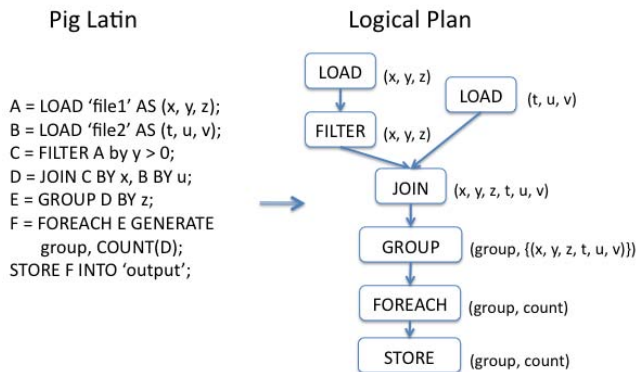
Pig Latin

A = LOAD ‘file1’ AS (x, y, z);
B = LOAD ‘file2’ AS (t, u, v);
C = FILTER A by y > 0;
D = JOIN C BY x, B BY u;
E = GROUP D BY z;
F = FOREACH E GENERATE
group, COUNT(D);
STORE F INTO ‘output’;

Logical Plan

LOAD (x, y, z)
LOAD (t, u, v)
FILTER (x, y, z)
JOIN (x, y, z, t, u, v)
GROUP (group, {(x, y, z, t, u, v)})
FOREACH (group, count)
STORE (group, count)